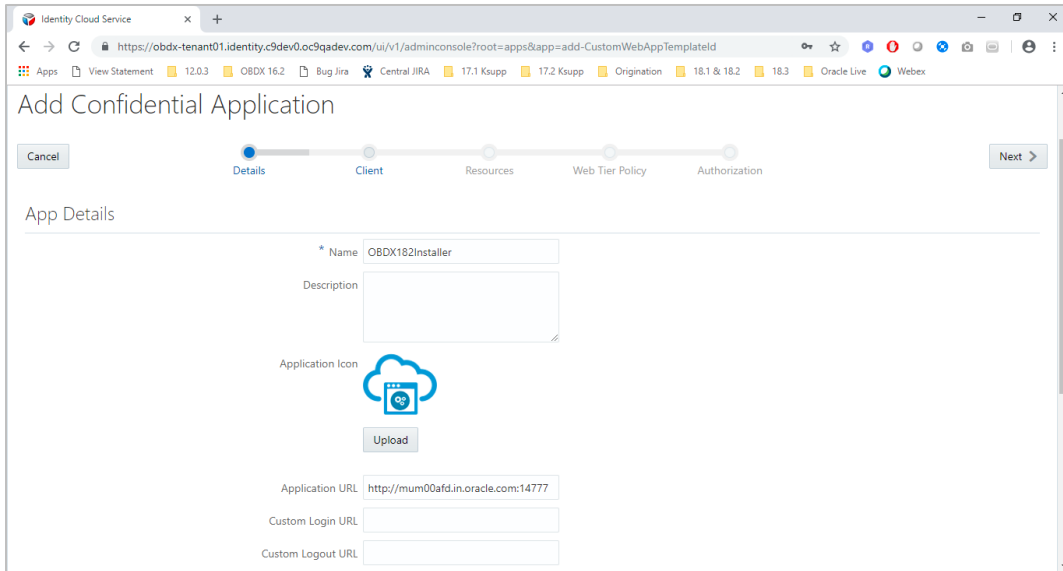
Identity Cloud Service × +

https://obdx-tenant01.identity.c9dev0.oc9qadev.com/ui/v1/adminconsole?root=apps&app=add-CustomWebAppTemplateId

Apps View Statement 12.0.3 OBDX 16.2 Bug Jira Central JIRA 17.1 Ksupp 17.2 Ksupp Origination 18.1 & 18.2 18.3 Oracle Live Webex

Add Confidential Application

Cancel

Details Client Resources Web Tier Policy Authorization

Next

App Details

* Name OBDX182Installer

Description

Application Icon

Upload

Application URL http://mum00afd.in.oracle.com:14777

Custom Login URL

Custom Logout URL